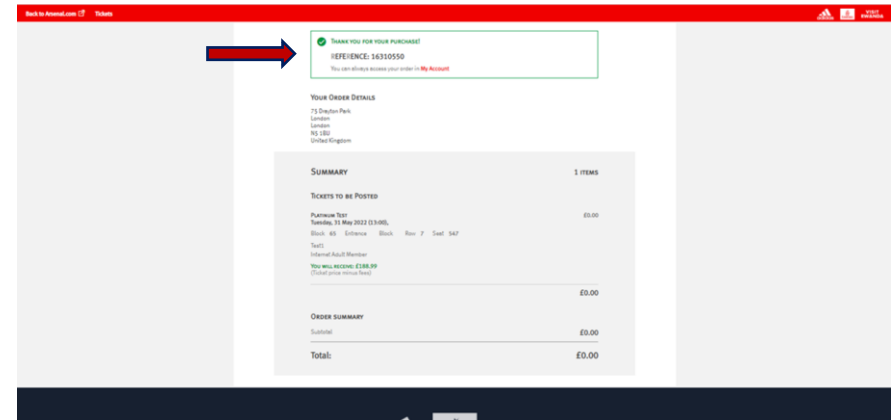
Back to Arsenal.com Tickets

VISIT RWANDA

THANK YOU FOR YOUR PURCHASE!

REFERENCE: 16310550

You can always access your order in My Account

YOUR ORDER DETAILS

75 Drayton Park
London
London
N5 1BU
United Kingdom

SUMMARY

1 ITEMS

TICKETS TO BE POSTED

PLATINUM TEST
Tuesday, 31 May 2022 (13:00),

£0.00

Block 65 Entrance Block Row 7 Seat 547

Test1
Internal Adult Member

YOU WILL RECEIVE: £188.99
(Ticket price minus fees)

£0.00

ORDER SUMMARY

Subtotal

£0.00

Total:

£0.00